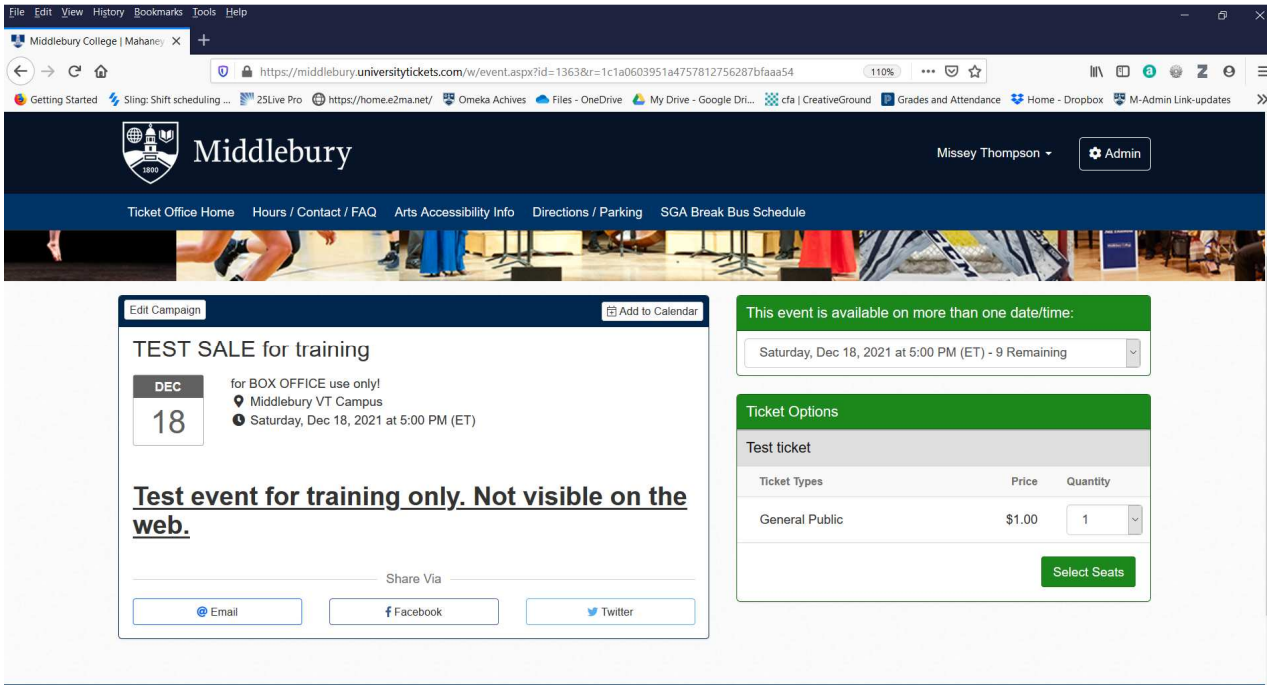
File Edit View History Bookmarks Tools Help

Middlebury College | Mahaney ×

https://middlebury.universitytickets.com/w/event.aspx?id=1363&r=1c1a0603951a4757812756287bfaaa54 110% ···

Getting Started Sling: Shift scheduling ... 25Live Pro https://home.e2ma.net/ Omeka Achives Files - OneDrive My Drive - Google Dri... cfa | CreativeGround Grades and Attendance Home - Dropbox M-Admin Link-updates »

1800 Middlebury

Missey Thompson Admin

Ticket Office Home Hours / Contact / FAQ Arts Accessibility Info Directions / Parking SGA Break Bus Schedule

Edit Campaign Add to Calendar

TEST SALE for training

DEC 18

for BOX OFFICE use only!
Middlebury VT Campus
Saturday, Dec 18, 2021 at 5:00 PM (ET)

Test event for training only. Not visible on the web.

Share Via

Email Facebook Twitter

This event is available on more than one date/time:

Saturday, Dec 18, 2021 at 5:00 PM (ET) - 9 Remaining

Ticket Options

Test ticket

| Ticket Types | Price | Quantity |
|---|---|---|
| General Public | $1.00 | 1 |

Select Seats